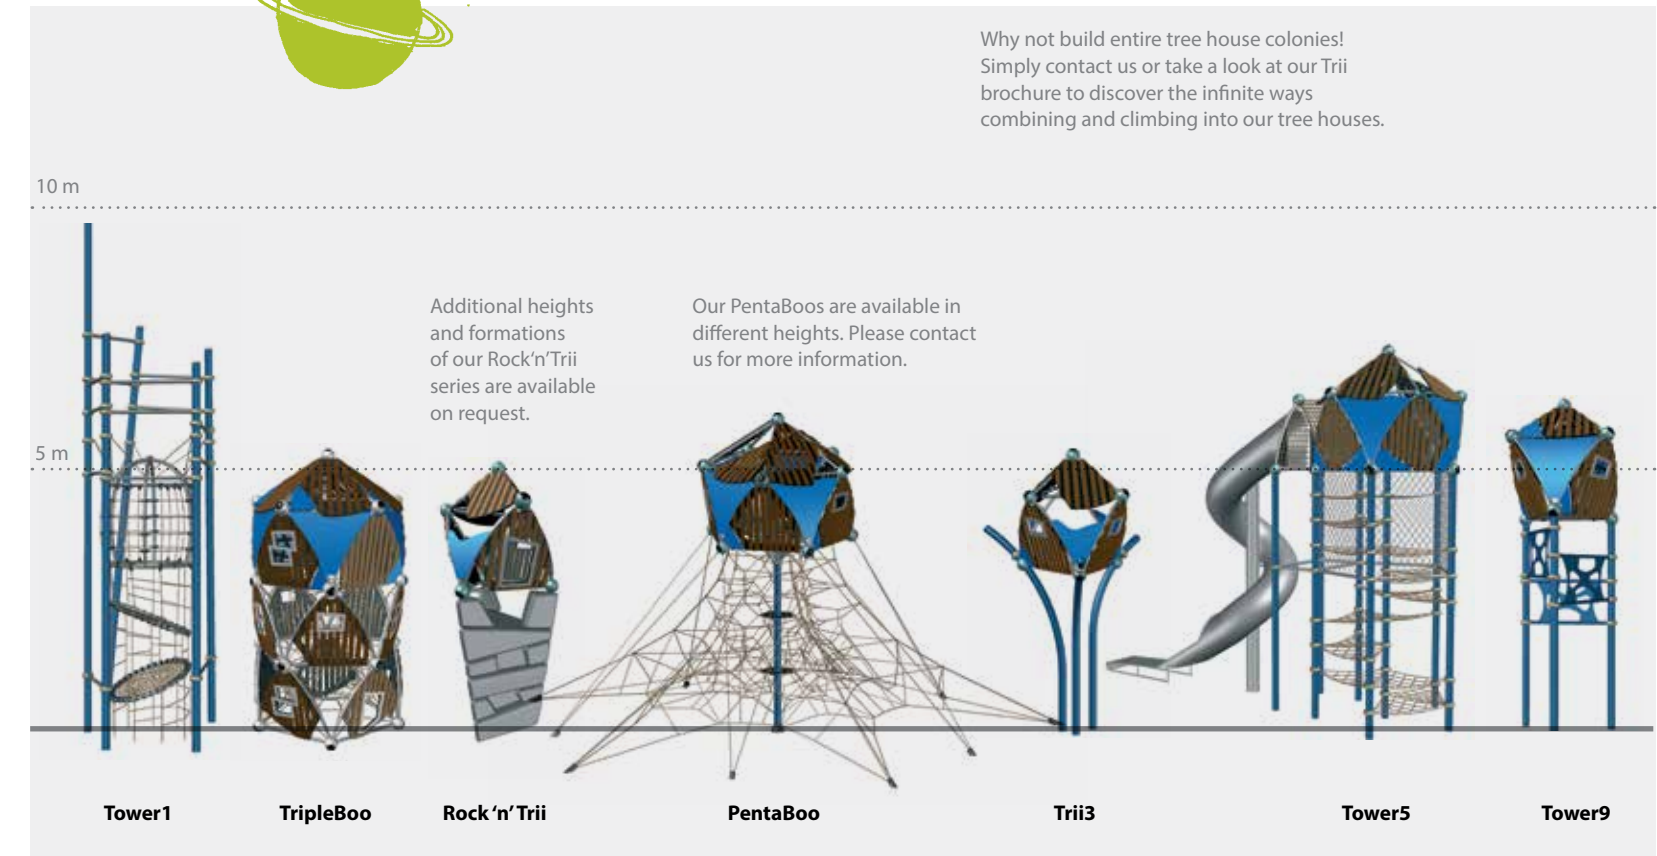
Why not build entire tree house colonies! Simply contact us or take a look at our Trii brochure to discover the infinite ways combining and climbing into our tree houses.

10 m

Additional heights and formations of our Rock'n'Trii series are available on request.

Our PentaBoos are available in different heights. Please contact us for more information.

5 m

Tower1

TripleBoo

Rock 'n' Trii

PentaBoo

Trii3

Tower5

Tower9